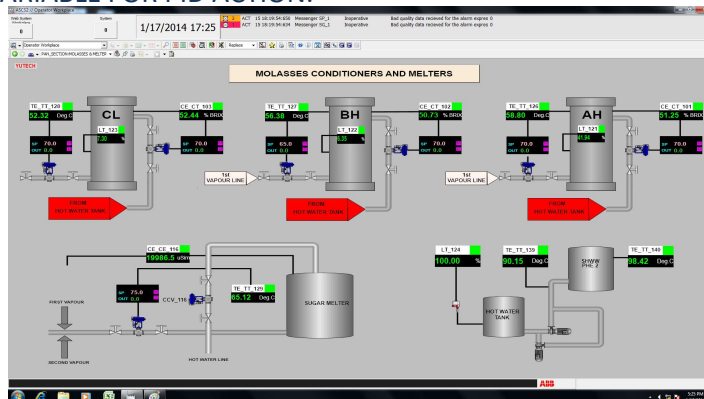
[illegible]RIABLE FOR PID ACTION.

1/17/2014 17:25

ACT 15 18:19:54:658 Messenger SP_1 Inoperative Bad quality data received for the alarm expres 0

ACT 15 18:19:54:634 Messenger SG_1 Inoperative Bad quality data received for the alarm expres 0

Operator Workplace

PAN_SECTION MOLASSES & MELTER

YUTECH

MOLASSES CONDITIONERS AND MELTERS

TE_TT_120
52.32 Deg C

CL

LT_123
7.30

CE_CT_103
52.44 % BRX

SP 70.0
OUT 0.0

SP 70.0
OUT 0.0

FROM HOT WATER TANK

TE_TT_127
56.38 Deg C

BH

LT_122
6.25

CE_CT_102
50.73 % BRX

SP 65.0
OUT 0.0

SP 70.0
OUT 0.0

1st VAPOUR LINE

FROM HOT WATER TANK

TE_TT_126
58.80 Deg C

AH

LT_121
41.36

CE_CT_101
51.25 % BRX

SP 70.0
OUT 0.0

SP 70.0
OUT 0.0

1st VAPOUR LINE

FROM HOT WATER TANK

CE_CE_114
19986.5 uS/m

SP 75.0
OUT 0.0

CCV_118

TE_TT_129
65.12 Deg C

FIRST VAPOUR

SECOND VAPOUR

HOT WATER LINE

SUGAR MELTER

LT_124
100.00 %

TE_TT_139
90.15 Deg C

SHWW PHE 2

TE_TT_140
98.42 Deg C

HOT WATER TANK

ABB